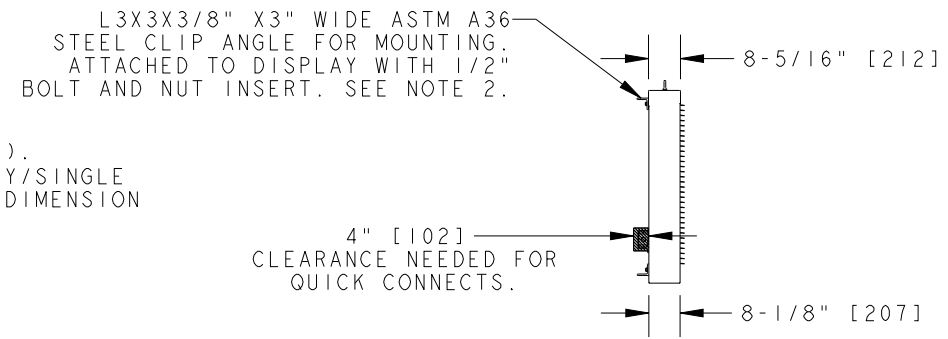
L3X3X3/8" X3" WIDE ASTM A36
STEEL CLIP ANGLE FOR MOUNTING.
ATTACHED TO DISPLAY WITH 1/2"
BOLT AND NUT INSERT. SEE NOTE 2.

8-5/16" [212]

).
Y/SINGLE
DIMENSION

4" [102]
CLEARANCE NEEDED FOR
QUICK CONNECTS.

8-1/8" [207]